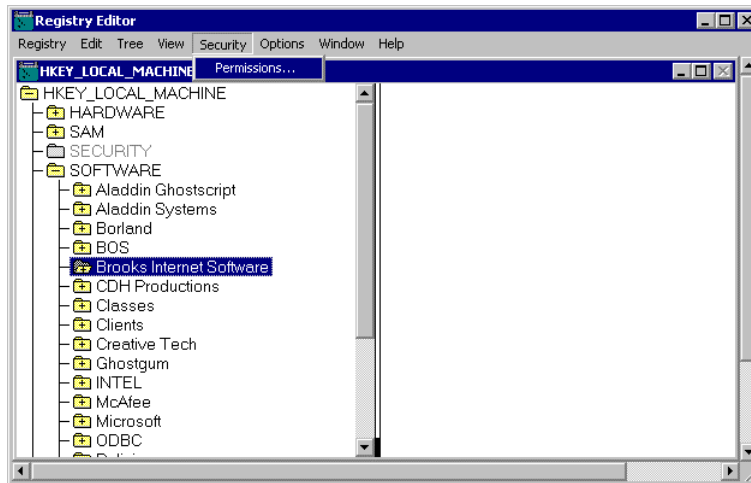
Registry Editor

Registry Edit Tree View Security Options Window Help

Permissions...

HKEY_LOCAL_MACHINE

HKEY_LOCAL_MACHINE
HARDWARE
SAM
SECURITY
SOFTWARE
Aladdin Ghostscript
Aladdin Systems
Borland
BOS
Brooks Internet Software
CDH Productions
Classes
Clients
Creative Tech
Ghostgum
INTEL
McAfee
Microsoft
ODBC
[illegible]